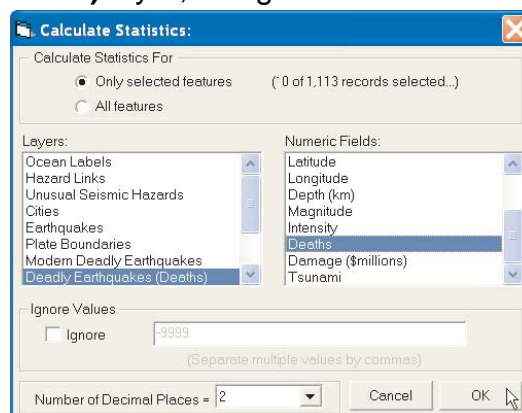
Calculate Statistics:

Calculate Statistics For

Only selected features

( 0 of 1,113 records selected...)

All features

Layers:

Ocean Labels
Hazard Links
Unusual Seismic Hazards
Cities
Earthquakes
Plate Boundaries
Modern Deadly Earthquakes
Deadly Earthquakes (Deaths)

Numeric Fields:

Latitude
Longitude
Depth (km)
Magnitude
Intensity
Deaths
Damage ($millions)
Tsunami

Ignore Values

Ignore

-9999

(Separate multiple values by commas)

Number of Decimal Places = 2

Cancel

OK